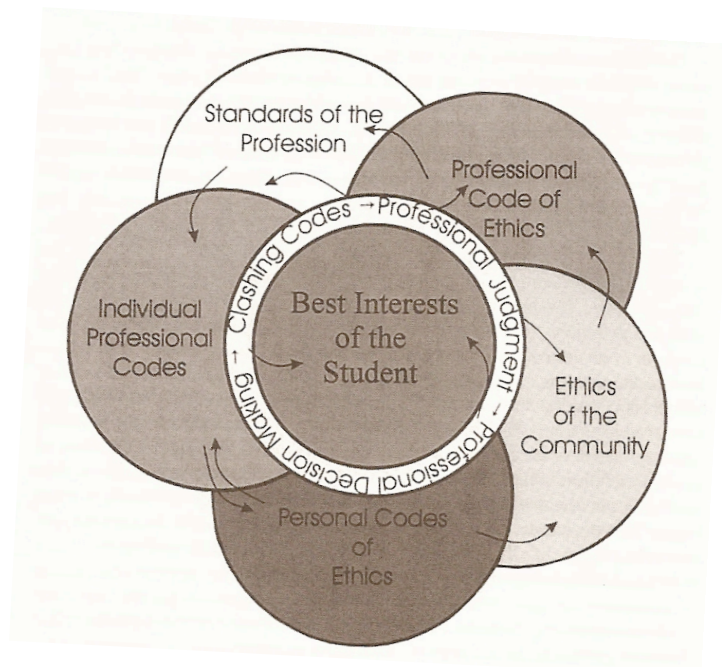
Standards of the Profession

Professional Code of Ethics

Individual Professional Codes

Clashing Codes → Professional Judgment → Professional Decision Making →

Best Interests of the Student

Ethics of the Community

Personal Codes of Ethics